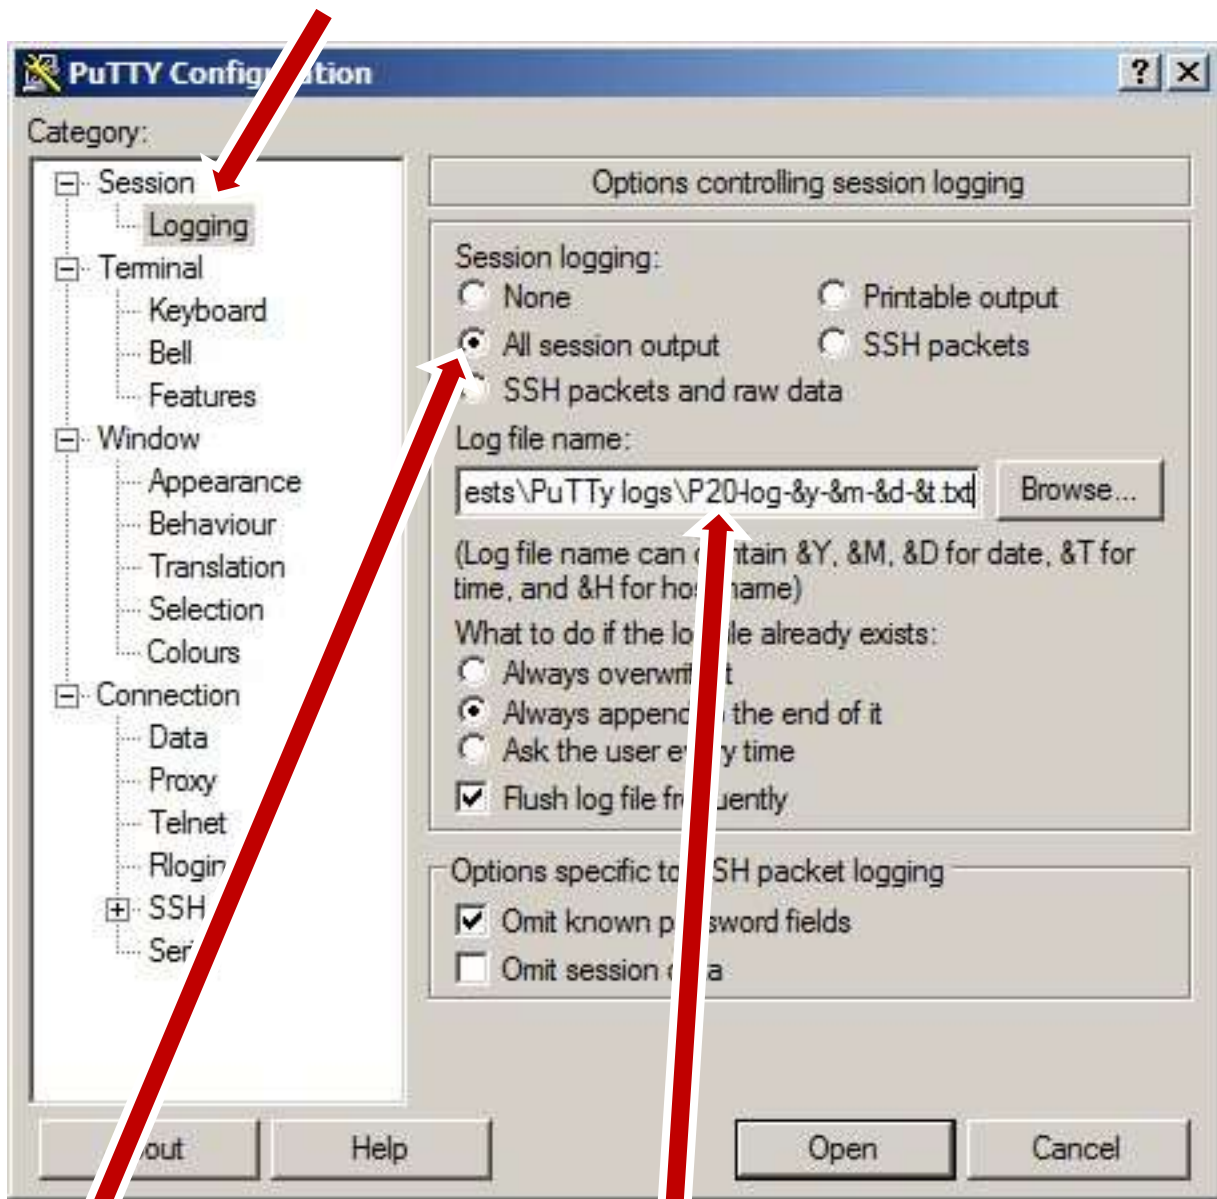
PuTTY Config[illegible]tion
?
X
Category:
Session
Logging
Terminal
Keyboard
Bell
Features
Window
Appearance
Behaviour
Translation
Selection
Colours
Connection
Data
Proxy
Telnet
Rlogin
SSH
Ser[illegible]

Options controlling session logging

Session logging:
None
Printable output
All session output
SSH packets
SSH packets and raw data
Log file name:
ests\PuTTy logs\P20-log-&y-&m-&d-&t.txt
Browse...
(Log file name can c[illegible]tain &Y, &M, &D for date, &T for time, and &H for ho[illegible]name)
What to do if the lo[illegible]le already exists:
Always overwri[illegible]t
Always append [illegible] the end of it
Ask the user e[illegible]y time
Flush log file fr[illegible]uently
Options specific to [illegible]SH packet logging
Omit known p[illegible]sword fields
Omit session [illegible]a

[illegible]out
Help
Open
Cancel